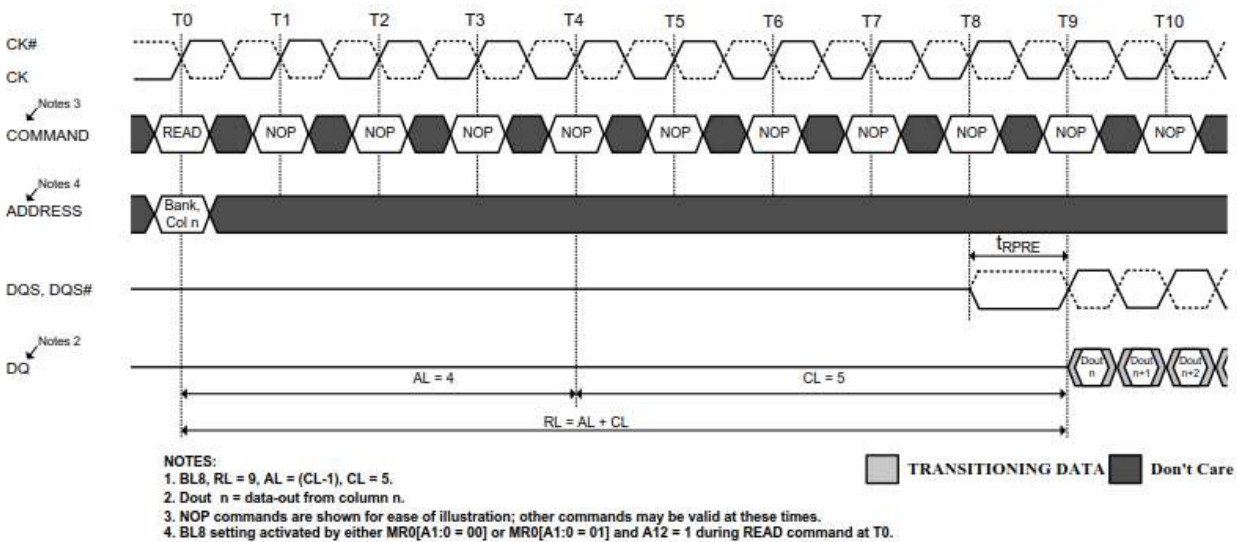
T0 T1 T2 T3 T4 T5 T6 T7 T8 T9 T10

CK#
CK

Notes 3
COMMAND

READ NOP NOP NOP NOP NOP NOP NOP NOP NOP NOP

Notes 4
ADDRESS

Bank, Col n

$t_{RPRE}$

DQS, DQS#

Notes 2
DQ

Dout n Dout n+1 Dout n+2

AL = 4
CL = 5
RL = AL + CL

NOTES:
1. BL8, RL = 9, AL = (CL-1), CL = 5.
2. Dout n = data-out from column n.
3. NOP commands are shown for ease of illustration; other commands may be valid at these times.
4. BL8 setting activated by either MR0[A1:0 = 00] or MR0[A1:0 = 01] and A12 = 1 during READ command at T0.

TRANSITIONING DATA
Don't Care